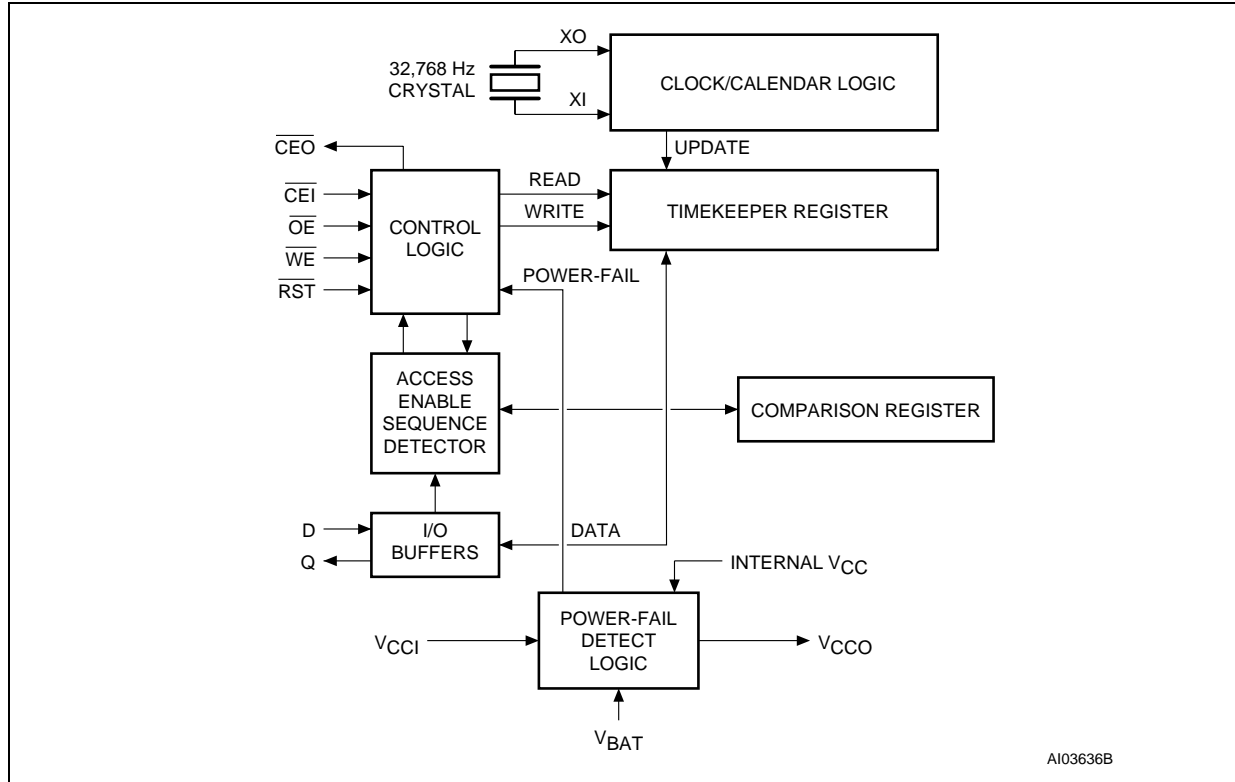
32,768 Hz CRYSTAL

XO

XI

CLOCK/CALENDAR LOGIC

UPDATE

$\overline{CEO}$

$\overline{CEI}$

$\overline{OE}$

$\overline{WE}$

$\overline{RST}$

CONTROL LOGIC

READ

WRITE

TIMEKEEPER REGISTER

POWER-FAIL

ACCESS ENABLE SEQUENCE DETECTOR

COMPARISON REGISTER

D

Q

I/O BUFFERS

DATA

INTERNAL $V_{CC}$

$V_{CCI}$

POWER-FAIL DETECT LOGIC

$V_{CCO}$

$V_{BAT}$

AI03636B